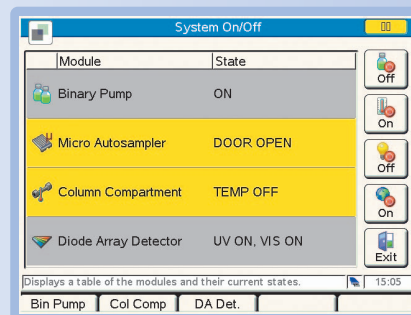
System On/Off

| Module | State |
|---|---|
| Binary Pump | ON |
| Micro Autosampler | DOOR OPEN |
| Column Compartment | TEMP OFF |
| Diode Array Detector | UV ON, VIS ON |

Off

On

Off

On

Exit

Displays a table of the modules and their current states.

15:05

Bin Pump

Col Comp

DA Det.